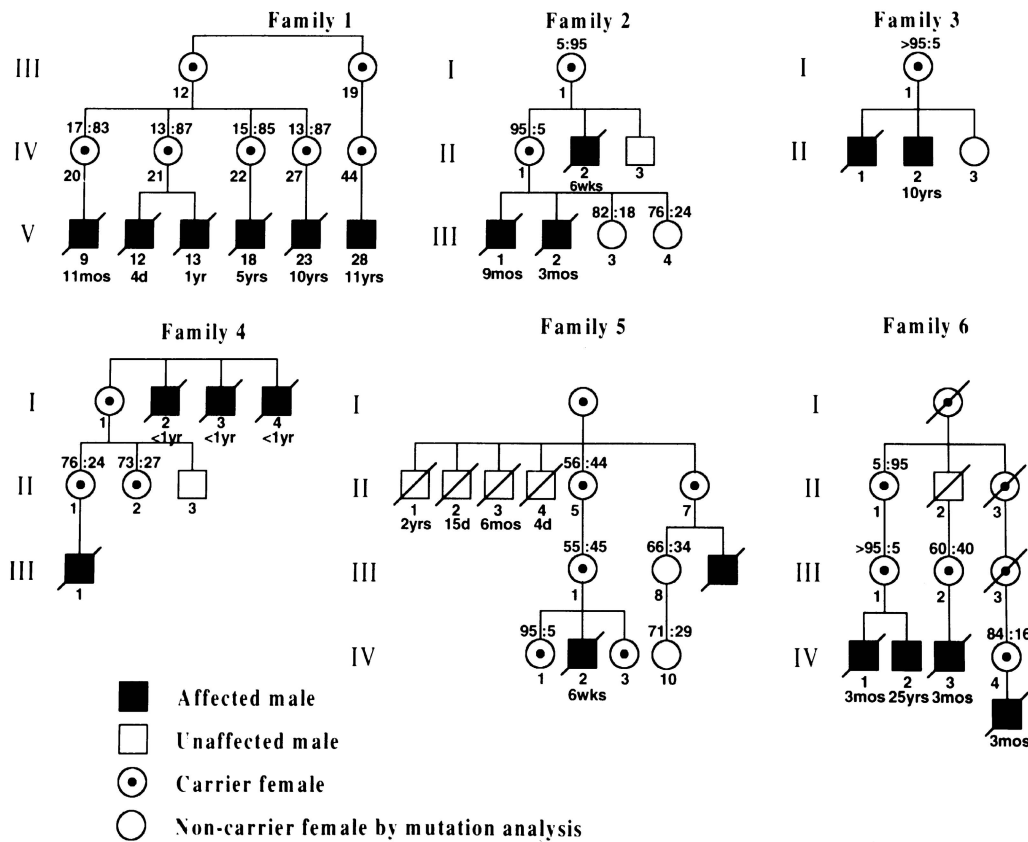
Family 1

III
12
19

IV
17:83
13:87
15:85
13:87
20
21
22
27
44

V
9
11mos
12
4d
13
1yr
18
5yrs
23
10yrs
28
11yrs

Family 2

I
5:95
1

II
95:5
1
2
6wks
3

III
1
9mos
2
3mos
82:18
3
76:24
4

Family 3

I
>95:5
1

II
1
2
10yrs
3

Family 4

I
1
2
<1yr
3
<1yr
4
<1yr

II
76:24
1
73:27
2
3

III
1

Family 5

I

II
1
2yrs
2
15d
3
6mos
4
4d
56:44
5
7

III
55:45
1
66:34
8

IV
95:5
1
2
6wks
3
71:29
10

Family 6

I

II
5:95
1
2
3

III
>95:5
1
60:40
2
3

IV
84:16
1
3mos
2
25yrs
3
3mos
4
3mos

Affected male
Unaffected male
Carrier female
Non-carrier female by mutation analysis